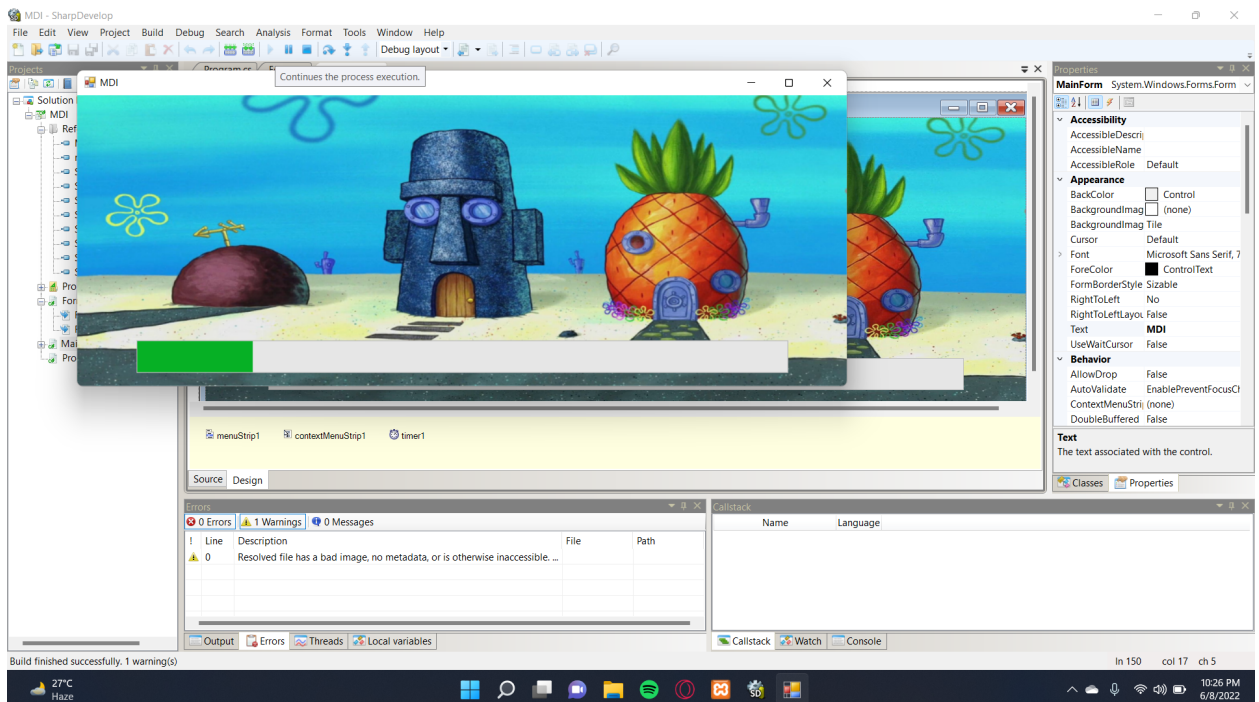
MDI - SharpDevelop

File Edit View Project Build Debug Search Analysis Format Tools Window Help

Debug layout

Projects

Program.cs

Continues the process execution.

MDI

Solution

MDI

Ref

Pro

For

Mai

Pro

menuStrip1 contextMenuStrip1 timer1

Source Design

Properties

MainForm System.Windows.Forms.Form

Accessibility
AccessibleDescri
AccessibleName
AccessibleRole Default
Appearance
BackColor Control
BackgroundImag (none)
BackgroundImag Tile
Cursor Default
Font Microsoft Sans Serif, 7
ForeColor ControlText
FormBorderStyle Sizable
RightToLeft No
RightToLeftLayou False
Text MDI
UseWaitCursor False
Behavior
AllowDrop False
AutoValidate EnablePreventFocusCh
ContextMenuStri (none)
DoubleBuffered False

Text
The text associated with the control.

Classes Properties

Errors

0 Errors 1 Warnings 0 Messages

| ! | Line | Description | File | Path |
|---|---|---|---|---|
| | 0 | Resolved file has a bad image, no metadata, or is otherwise inaccessible. ... | | |

Output Errors Threads Local variables

Callstack

| Name | Language |
|---|---|

Callstack Watch Console

Build finished successfully. 1 warning(s)

ln 150 col 17 ch 5

27°C
Haze

10:26 PM
6/8/2022